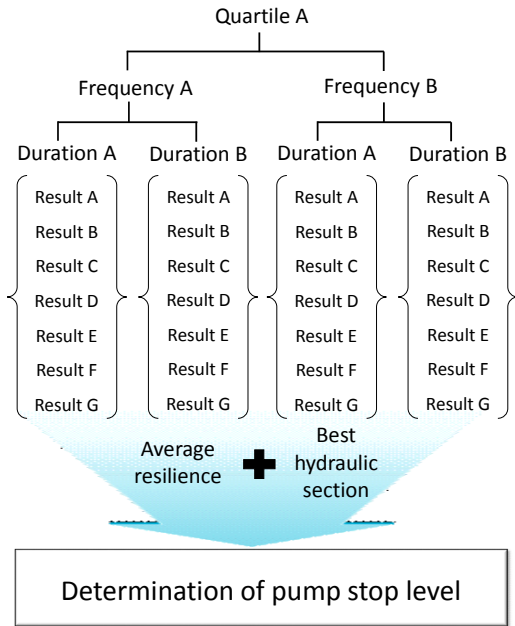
Quartile A

Frequency A

Frequency B

Duration A

Duration B

Duration A

Duration B

Result A
Result B
Result C
Result D
Result E
Result F
Result G

Result A
Result B
Result C
Result D
Result E
Result F
Result G

Result A
Result B
Result C
Result D
Result E
Result F
Result G

Result A
Result B
Result C
Result D
Result E
Result F
Result G

Average resilience

Best hydraulic section

Determination of pump stop level